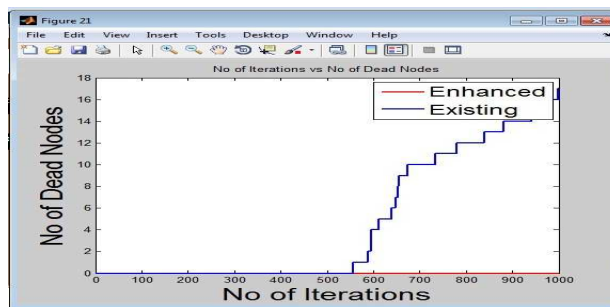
Figure 21

File Edit View Insert Tools Desktop Window Help

No of Iterations vs No of Dead Nodes

Enhanced
Existing

No of Dead Nodes

18
16
14
12
10
8
6
4
2
0

0 100 200 300 400 500 600 700 800 900 1000

No of Iterations